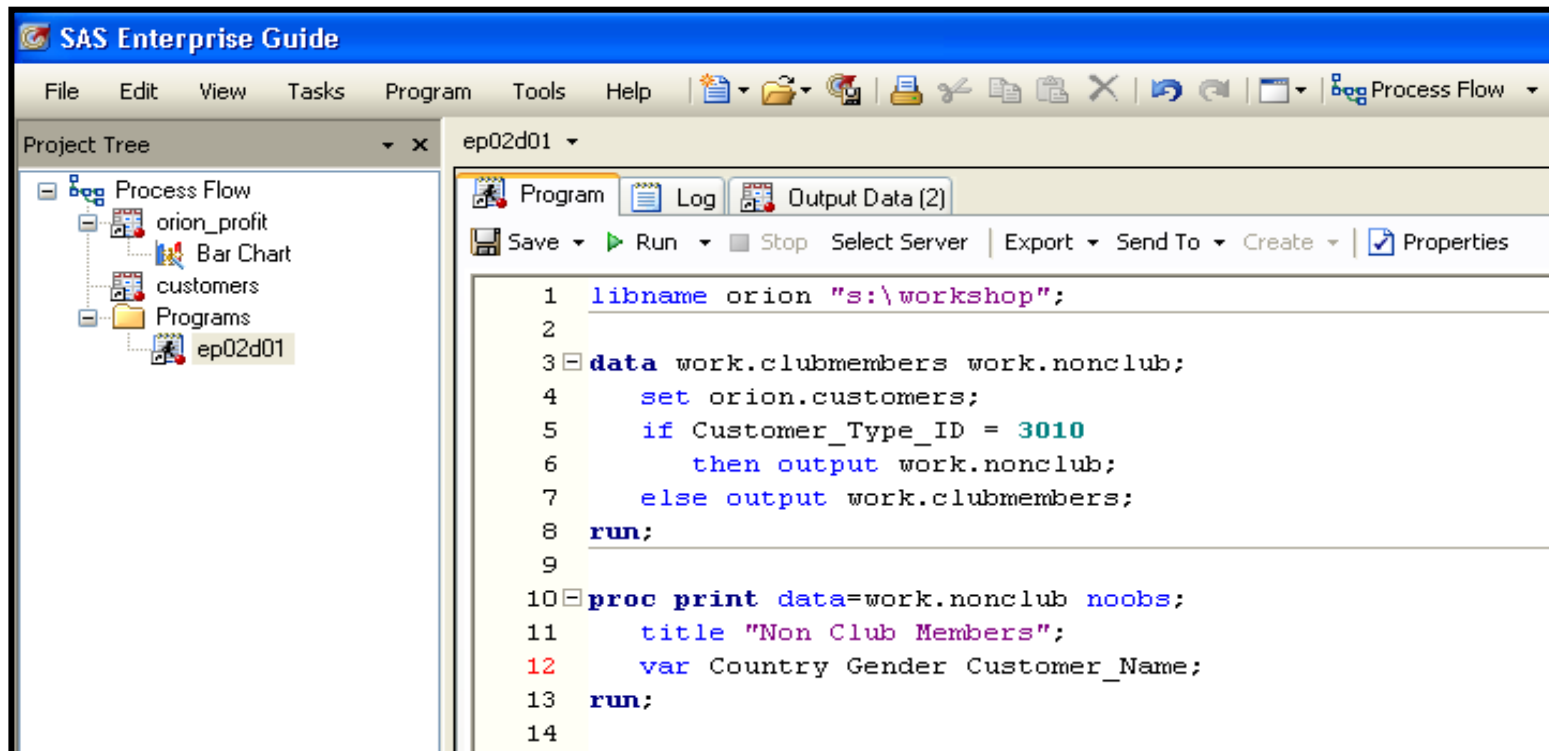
SAS Enterprise Guide

File Edit View Tasks Program Tools Help Process Flow

Project Tree

Process Flow
orion_profit
Bar Chart
customers
Programs
ep02d01

ep02d01

Program Log Output Data (2)

Save Run Stop Select Server Export Send To Create Properties

1 libname orion "s:\workshop";
2
3 data work.clubmembers work.nonclub;
4 set orion.customers;
5 if Customer_Type_ID = 3010
6 then output work.nonclub;
7 else output work.clubmembers;
8 run;
9
10 proc print data=work.nonclub noobs;
11 title "Non Club Members";
12 var Country Gender Customer_Name;
13 run;
14